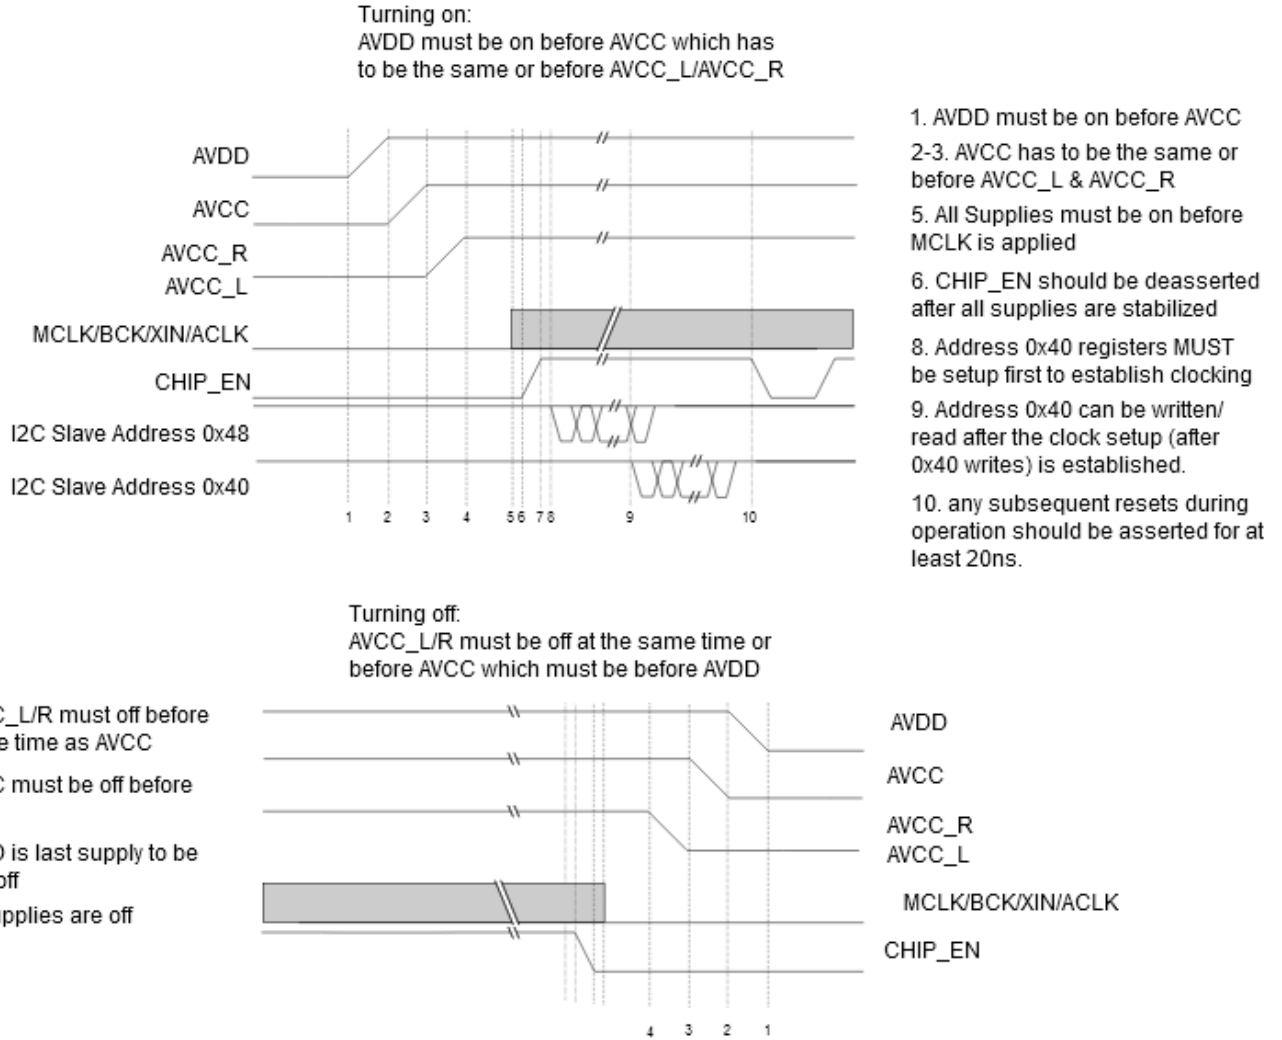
Turning on:
AVDD must be on before AVCC which has to be the same or before AVCC_L/AVCC_R

AVDD

AVCC

AVCC_R
AVCC_L

MCLK/BCK/XIN/ACLK

CHIP_EN

I2C Slave Address 0x48

I2C Slave Address 0x40

1 2 3 4 5 6 7 8 9 10

1. AVDD must be on before AVCC

2-3. AVCC has to be the same or before AVCC_L & AVCC_R

5. All Supplies must be on before MCLK is applied

6. CHIP_EN should be deasserted after all supplies are stabilized

8. Address 0x40 registers MUST be setup first to establish clocking

9. Address 0x40 can be written/ read after the clock setup (after 0x40 writes) is established.

10. any subsequent resets during operation should be asserted for at least 20ns.

Turning off:
AVCC_L/R must be off at the same time or before AVCC which must be before AVDD

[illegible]C_L/R must off before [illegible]e time as AVCC

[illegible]C must be off before

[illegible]D is last supply to be off

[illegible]pplies are off

AVDD

AVCC

AVCC_R
AVCC_L

MCLK/BCK/XIN/ACLK

CHIP_EN

4 3 2 1